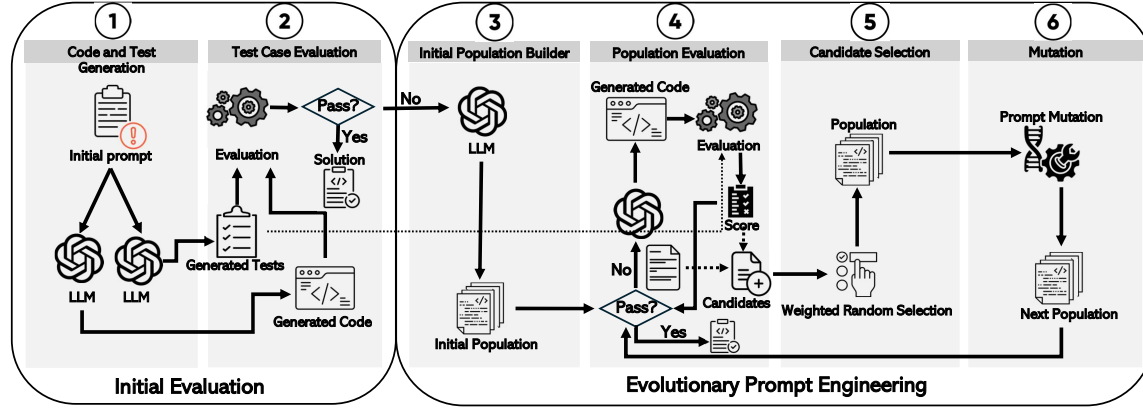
1
Code and Test Generation
Initial prompt
LLM
LLM

2
Test Case Evaluation
Pass?
Yes
Solution
Evaluation
Generated Tests
Generated Code

Initial Evaluation

No

3
Initial Population Builder
LLM
Initial Population

4
Population Evaluation
Generated Code
Evaluation
Score
No
Pass?
Yes
Candidates

5
Candidate Selection
Population
Weighted Random Selection

6
Mutation
Prompt Mutation
Next Population

Evolutionary Prompt Engineering